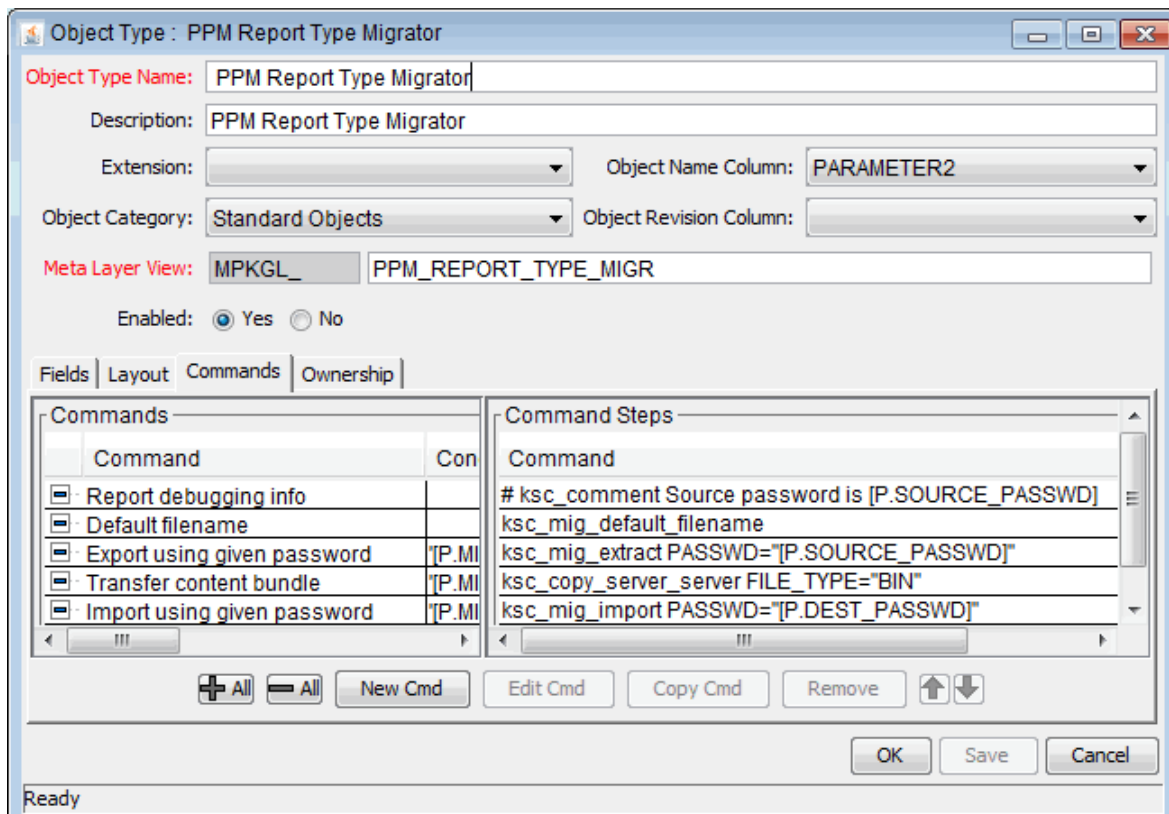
Object Type : PPM Report Type Migrator

Object Type Name: PPM Report Type Migrator

Description: PPM Report Type Migrator

Extension:

Object Name Column: PARAMETER2

Object Category: Standard Objects

Object Revision Column:

Meta Layer View: MPKGL_ PPM_REPORT_TYPE_MIGR

Enabled: Yes No

Fields | Layout | Commands | Ownership

Commands

| Command | Con |
|---|---|
| Report debugging info | |
| Default filename | |
| Export using given password | "[P.MI |
| Transfer content bundle | "[P.MI |
| Import using given password | "[P.MI |

Command Steps

| Command |
|---|
| # ksc_comment Source password is [P.SOURCE_PASSWD] |
| ksc_mig_default_filename |
| ksc_mig_extract PASSWD="[P.SOURCE_PASSWD]" |
| ksc_copy_server_server FILE_TYPE="BIN" |
| ksc_mig_import PASSWD="[P.DEST_PASSWD]" |

All All New Cmd Edit Cmd Copy Cmd Remove

OK Save Cancel

Ready